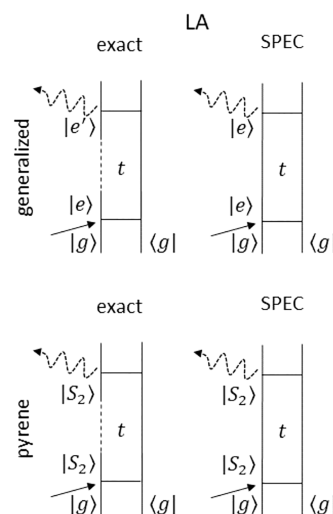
LA

exact

SPEC

generalized

$|e'\rangle$

$t$

$|e\rangle$

$|g\rangle$

$\langle g|$

$|e\rangle$

$t$

$|e\rangle$

$|g\rangle$

$\langle g|$

exact

SPEC

pyrene

$|S_2\rangle$

$t$

$|S_2\rangle$

$|g\rangle$

$\langle g|$

$|S_2\rangle$

$t$

$|S_2\rangle$

$|g\rangle$

$\langle g|$